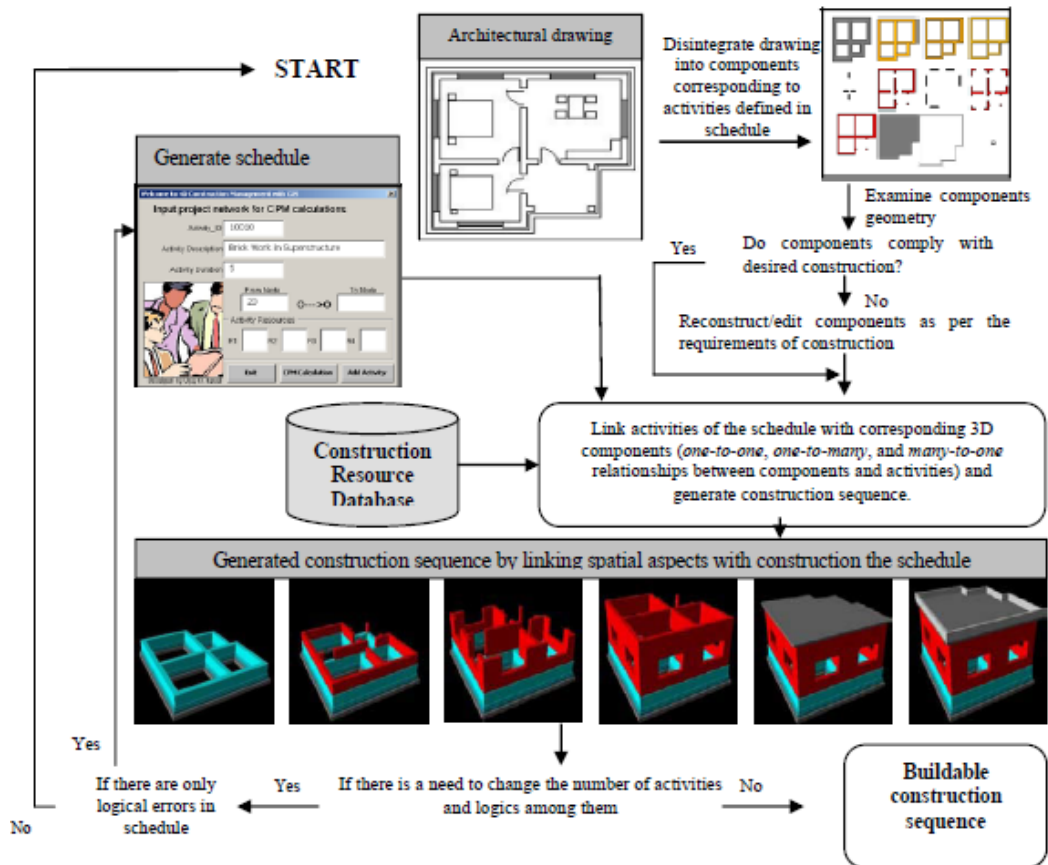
START

Architectural drawing

Disintegrate drawing into components corresponding to activities defined in schedule

Generate schedule

Welcome to 4D Construction Management tools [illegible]

Input project network for CPM calculations

Activity_ID 100100

Activity Description Brick Work In Superstructure

Activity Duration 5

From Node 22 0---->0 To Node

Activity Resources

R1 R2 R3 R4

Exit CPM Calculation Add Activity

Examine components geometry

Yes

Do components comply with desired construction?

No

Reconstruct/edit components as per the requirements of construction

Construction Resource Database

Link activities of the schedule with corresponding 3D components (*one-to-one*, *one-to-many*, and *many-to-one* relationships between components and activities) and generate construction sequence.

Generated construction sequence by linking spatial aspects with construction the schedule

Yes

If there are only logical errors in schedule

Yes

If there is a need to change the number of activities and logics among them

No

Buildable construction sequence

No